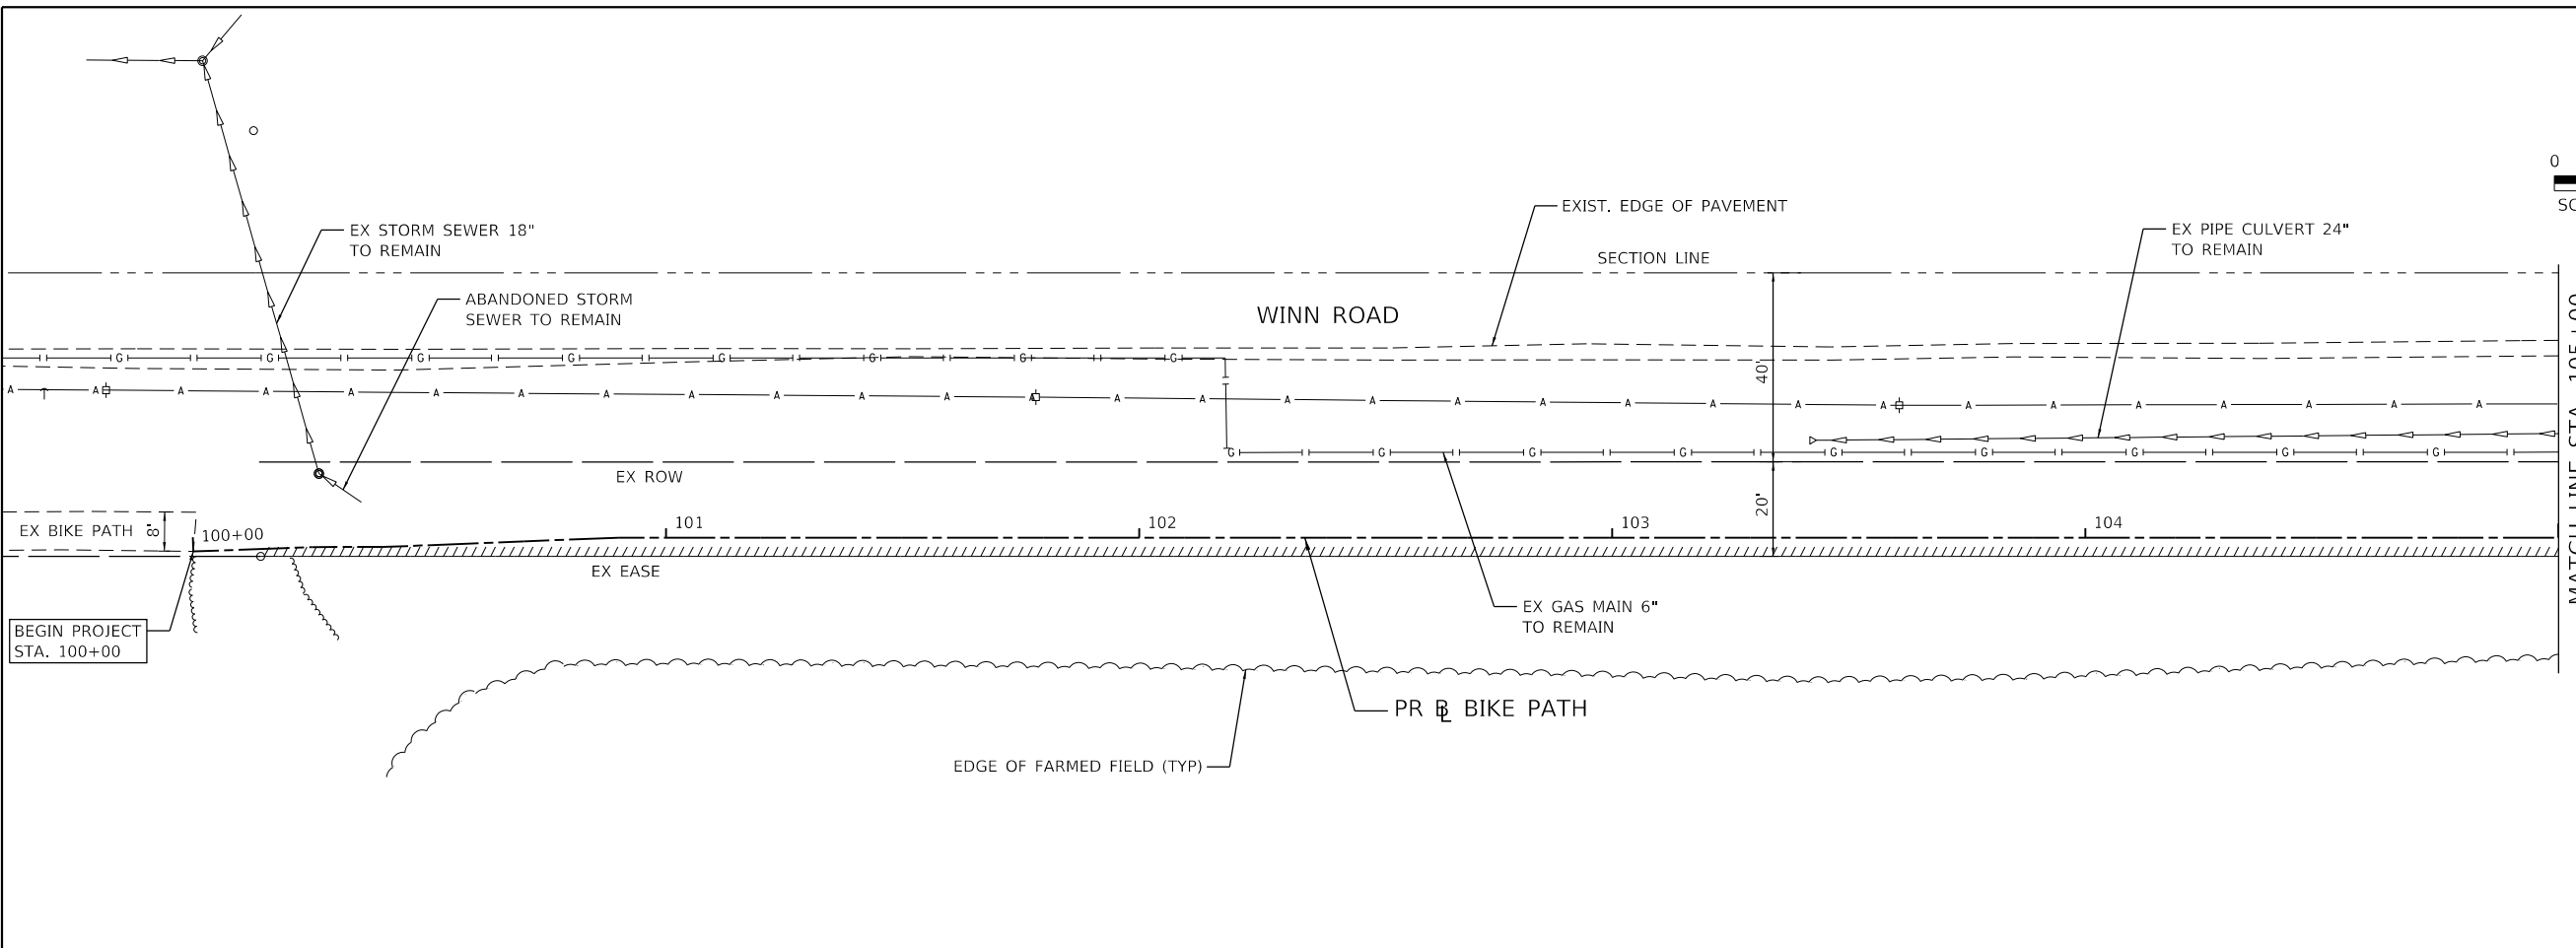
0

SC

EXIST. EDGE OF PAVEMENT

EX STORM SEWER 18"
TO REMAIN

EX PIPE CULVERT 24"
TO REMAIN

SECTION LINE

ABANDONED STORM
SEWER TO REMAIN

WINN ROAD

40'

EX ROW

20'

EX BIKE PATH 8'

100+00

101

102

103

104

EX EASE

MATCH LINE STA. 105+00

EX GAS MAIN 6"
TO REMAIN

BEGIN PROJECT
STA. 100+00

PR ℄ BIKE PATH

EDGE OF FARMED FIELD (TYP)